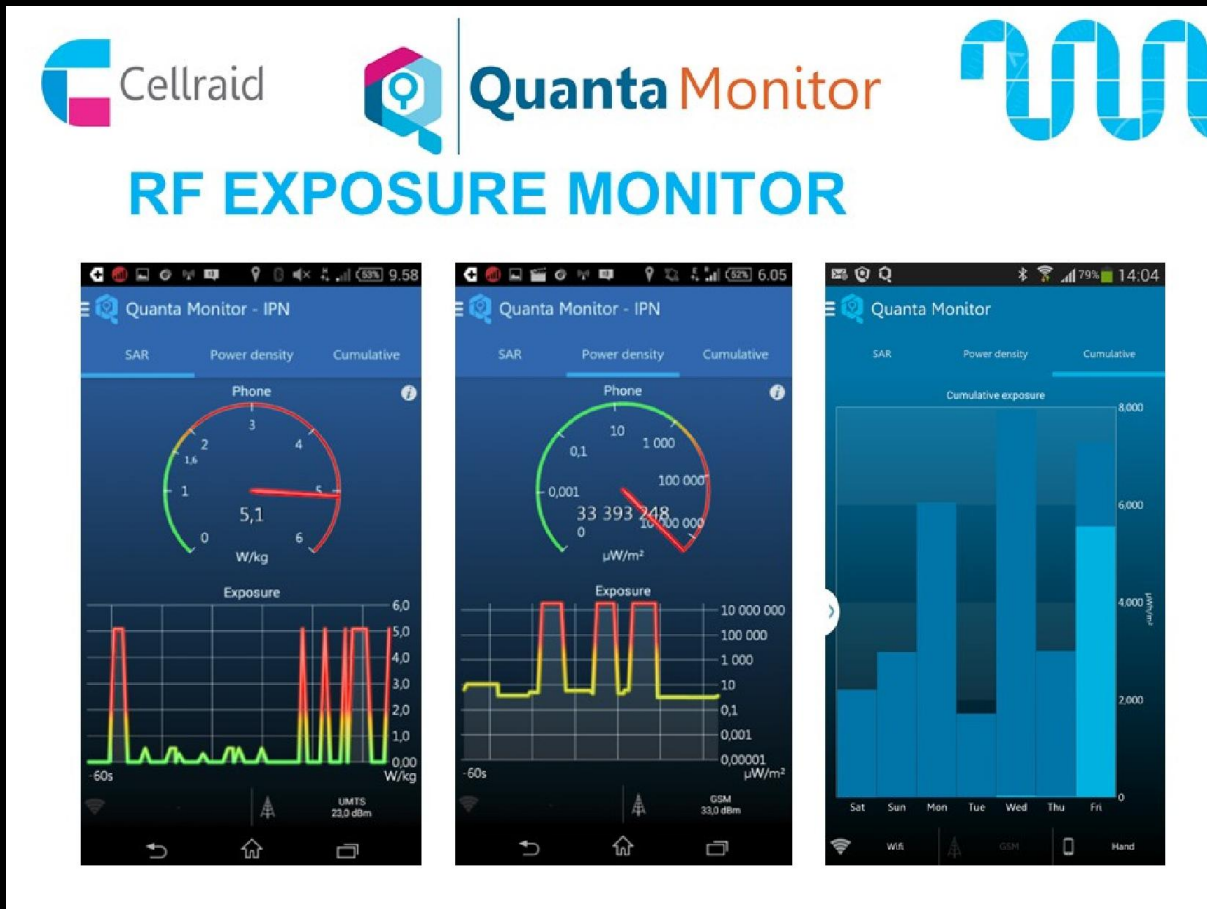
Cellraid

Quanta Monitor

RF EXPOSURE MONITOR

53% 9.58
Quanta Monitor - IPN
SAR
Power density
Cumulative
Phone
0
1
1,6
2
3
4
5
6
5,1
W/kg
Exposure
6,0
5,0
4,0
3,0
2,0
1,0
0,00
-60s
W/kg
UMTS
23,0 dBm

52% 6.05
Quanta Monitor - IPN
SAR
Power density
Cumulative
Phone
0
0,001
0,1
10
1 000
100 000
10 000 000
33 393 248
μW/m²
Exposure
10 000 000
100 000
1 000
10
0,1
0,001
0,00001
-60s
μW/m²
GSM
33,0 dBm

79% 14:04
Quanta Monitor
SAR
Power density
Cumulative
Cumulative exposure
8,000
6,000
4,000
2,000
0
μW/m²
Sat
Sun
Mon
Tue
Wed
Thu
Fri
Wifi
GSM
Hand